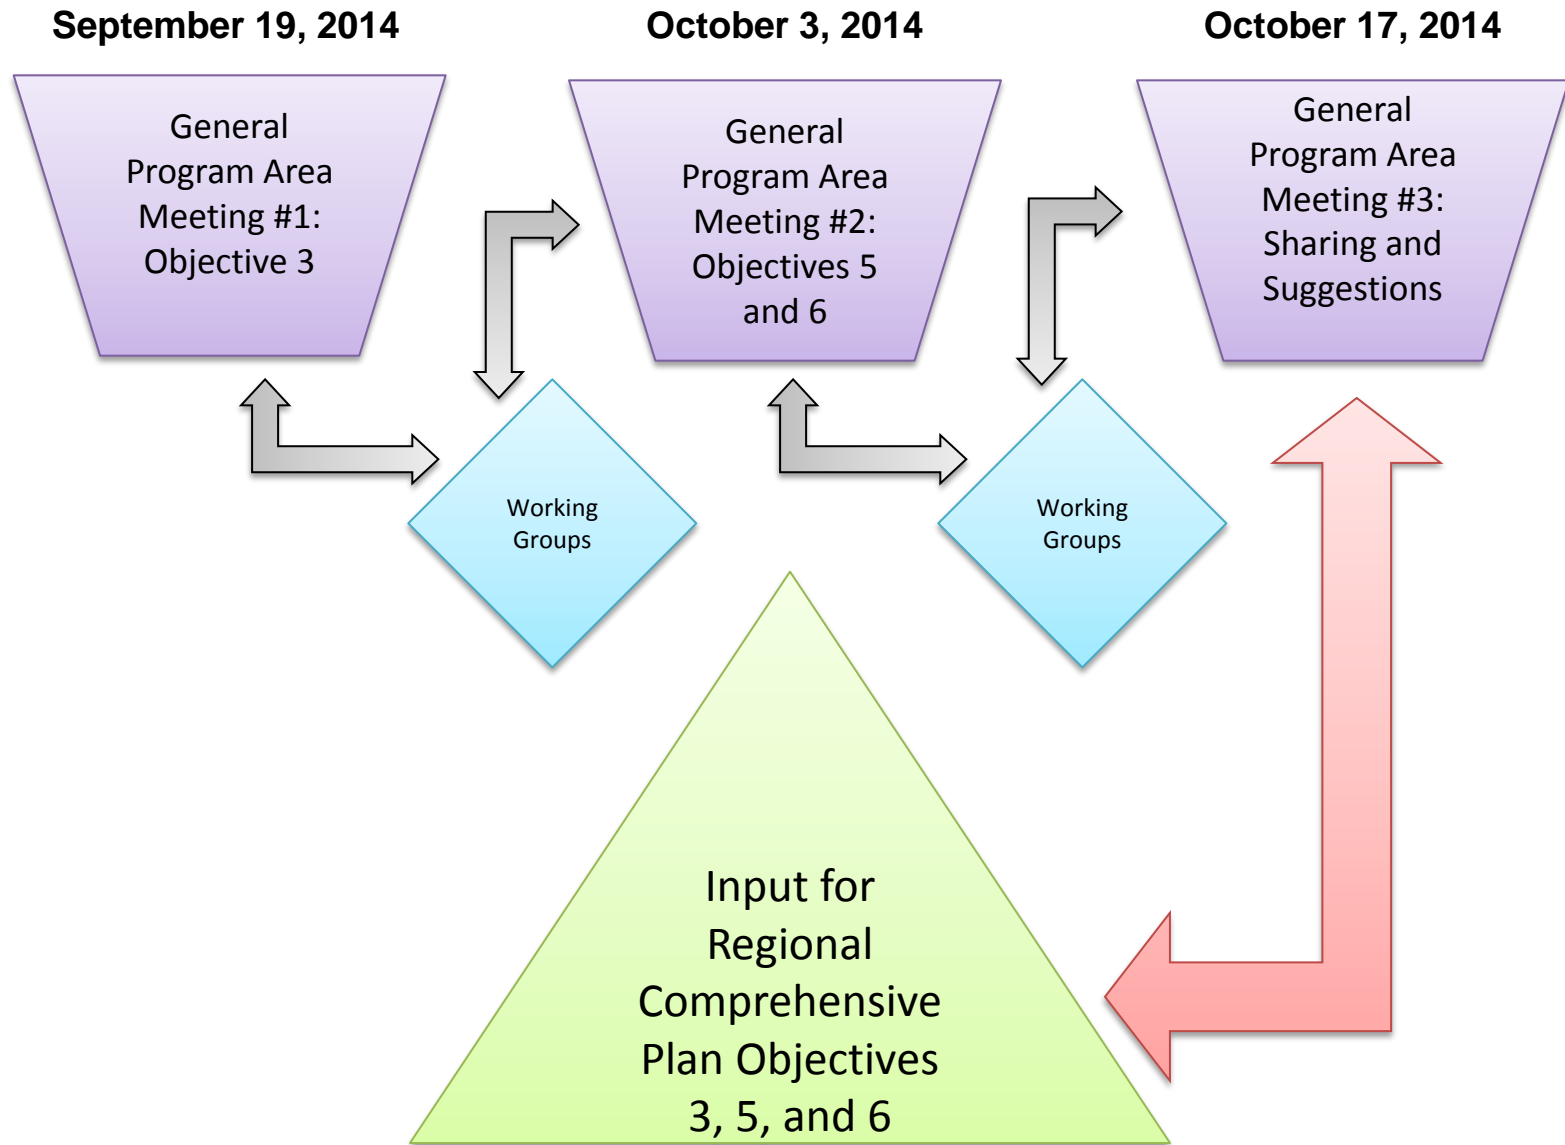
September 19, 2014

October 3, 2014

October 17, 2014

General Program Area Meeting #1: Objective 3

General Program Area Meeting #2: Objectives 5 and 6

General Program Area Meeting #3: Sharing and Suggestions

Working Groups

Working Groups

Input for Regional Comprehensive Plan Objectives 3, 5, and 6